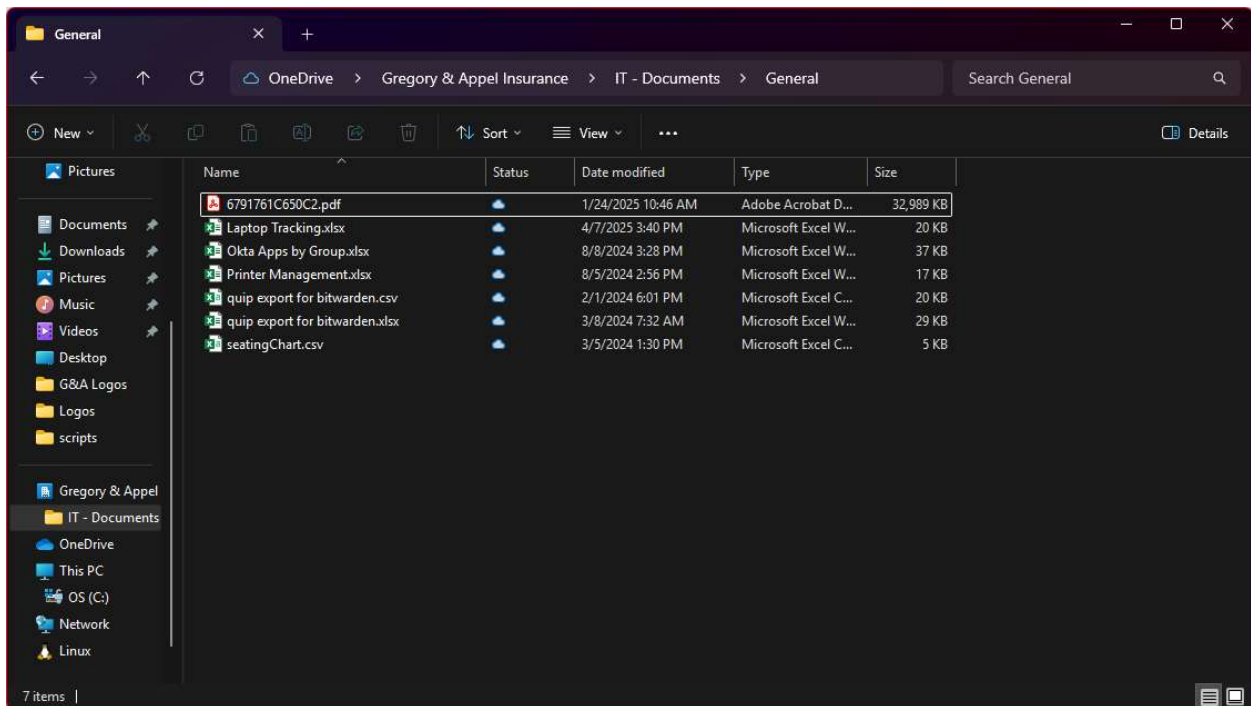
General

OneDrive > Gregory & Appel Insurance > IT - Documents > General

Search General

New Sort View ··· Details

Pictures

Documents
Downloads
Pictures
Music
Videos
Desktop
G&A Logos
Logos
scripts

Gregory & Appel
IT - Documents
OneDrive
This PC
OS (C:)
Network
Linux

| Name | Status | Date modified | Type | Size |
|---|---|---|---|---|
| 6791761C650C2.pdf | | 1/24/2025 10:46 AM | Adobe Acrobat D... | 32,989 KB |
| Laptop Tracking.xlsx | | 4/7/2025 3:40 PM | Microsoft Excel W... | 20 KB |
| Okta Apps by Group.xlsx | | 8/8/2024 3:28 PM | Microsoft Excel W... | 37 KB |
| Printer Management.xlsx | | 8/5/2024 2:56 PM | Microsoft Excel W... | 17 KB |
| quip export for bitwarden.csv | | 2/1/2024 6:01 PM | Microsoft Excel C... | 20 KB |
| quip export for bitwarden.xlsx | | 3/8/2024 7:32 AM | Microsoft Excel W... | 29 KB |
| seatingChart.csv | | 3/5/2024 1:30 PM | Microsoft Excel C... | 5 KB |

7 items |